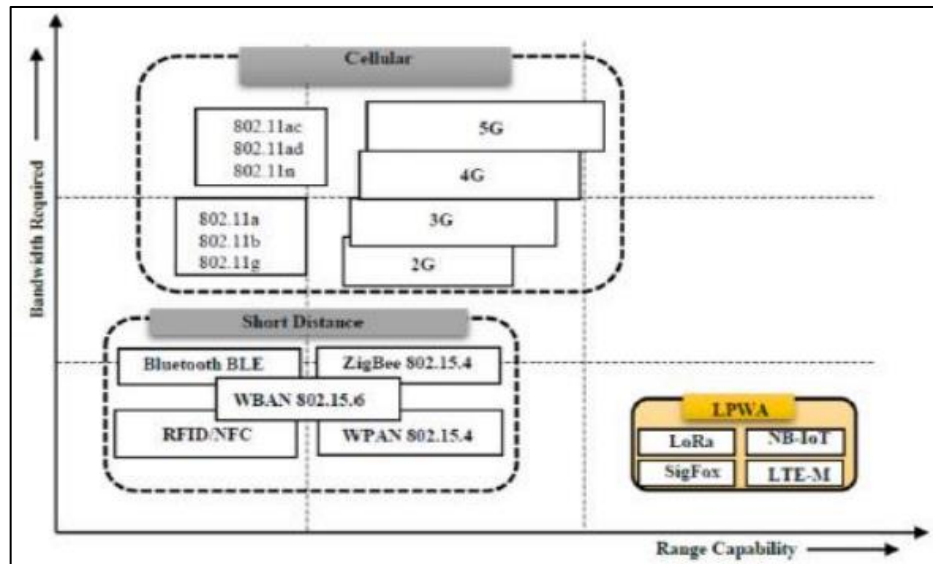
Cellular

802.11ac
802.11ad
802.11n

5G

4G

802.11a
802.11b
802.11g

3G

2G

Bandwidth Required

Short Distance

Bluetooth BLE

ZigBee 802.15.4

WBAN 802.15.6

RFID/NFC

WPAN 802.15.4

LPWA

LoRa

NB-IoT

SigFox

LTE-M

Range Capability